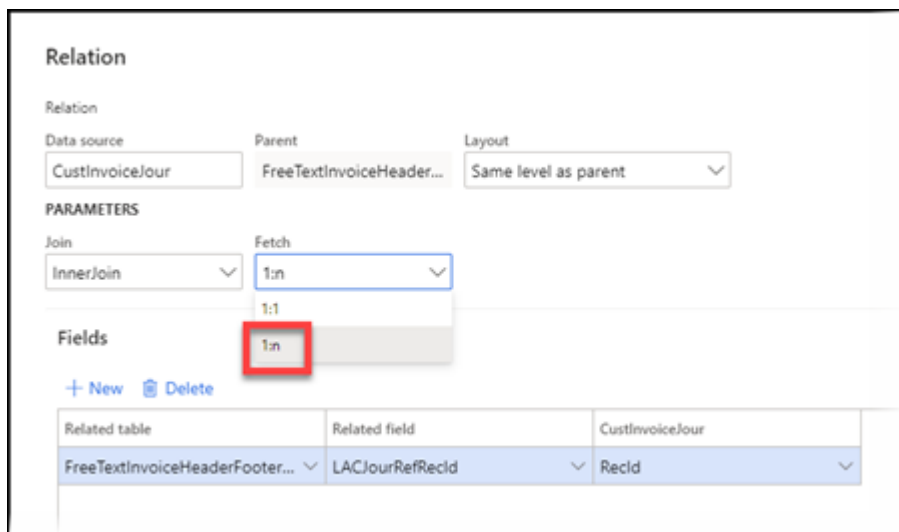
Relation

Relation

Data source
CustInvoiceJour

Parent
FreeTextInvoiceHeader...

Layout
Same level as parent

PARAMETERS

Join
InnerJoin

Fetch
1:n

1:1
1:n

Fields

+ New  Delete

| Related table | Related field | CustInvoiceJour |
|---|---|---|
| FreeTextInvoiceHeaderFooter... | LACJourRefRecId | RecId |